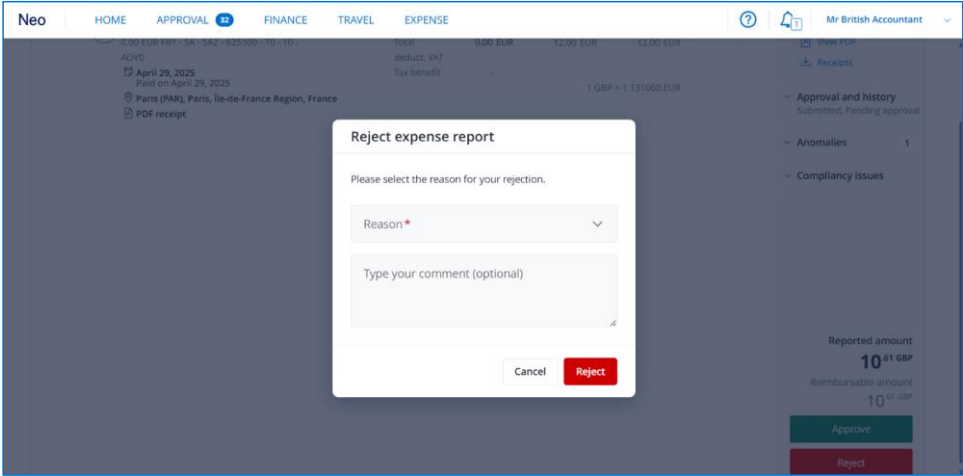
Neo HOME APPROVAL 32 FINANCE TRAVEL EXPENSE

1

Mr British Accountant

0.00 EUR FR1 - SA - SA2 - 625300 - 10 - 10 - AOV0

April 29, 2025
Paid on April 29, 2025

Paris (PAR), Paris, Île-de-France Region, France

PDF receipt

Total deduct. VAT 0.00 EUR 12.00 EUR 12.00 EUR

Tax benefit -

1 GBP = 1.131060 EUR

View PDF

Receipts

Approval and history
Submitted, Pending approval

Anomalies 1

Compliancy issues

Reject expense report

Please select the reason for your rejection.

Reason*

Type your comment (optional)

Cancel Reject

Reported amount
10.61 GBP

Reimbursable amount
10.61 GBP

Approve

Reject